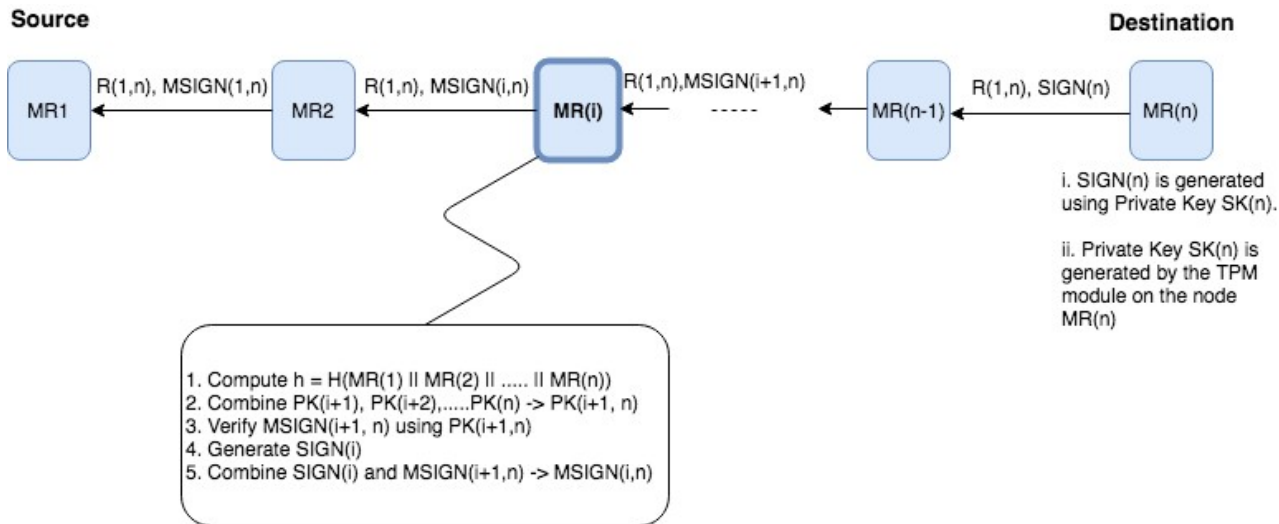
Source

Destination

MR1

R(1,n), MSIGN(1,n)

MR2

R(1,n), MSIGN(i,n)

MR(i)

R(1,n),MSIGN(i+1,n)

-----

MR(n-1)

R(1,n), SIGN(n)

MR(n)

i. SIGN(n) is generated using Private Key SK(n).

ii. Private Key SK(n) is generated by the TPM module on the node MR(n)

1. Compute h = H(MR(1) || MR(2) || ..... || MR(n))
2. Combine PK(i+1), PK(i+2),.....PK(n) -> PK(i+1, n)
3. Verify MSIGN(i+1, n) using PK(i+1,n)
4. Generate SIGN(i)
5. Combine SIGN(i) and MSIGN(i+1,n) -> MSIGN(i,n)